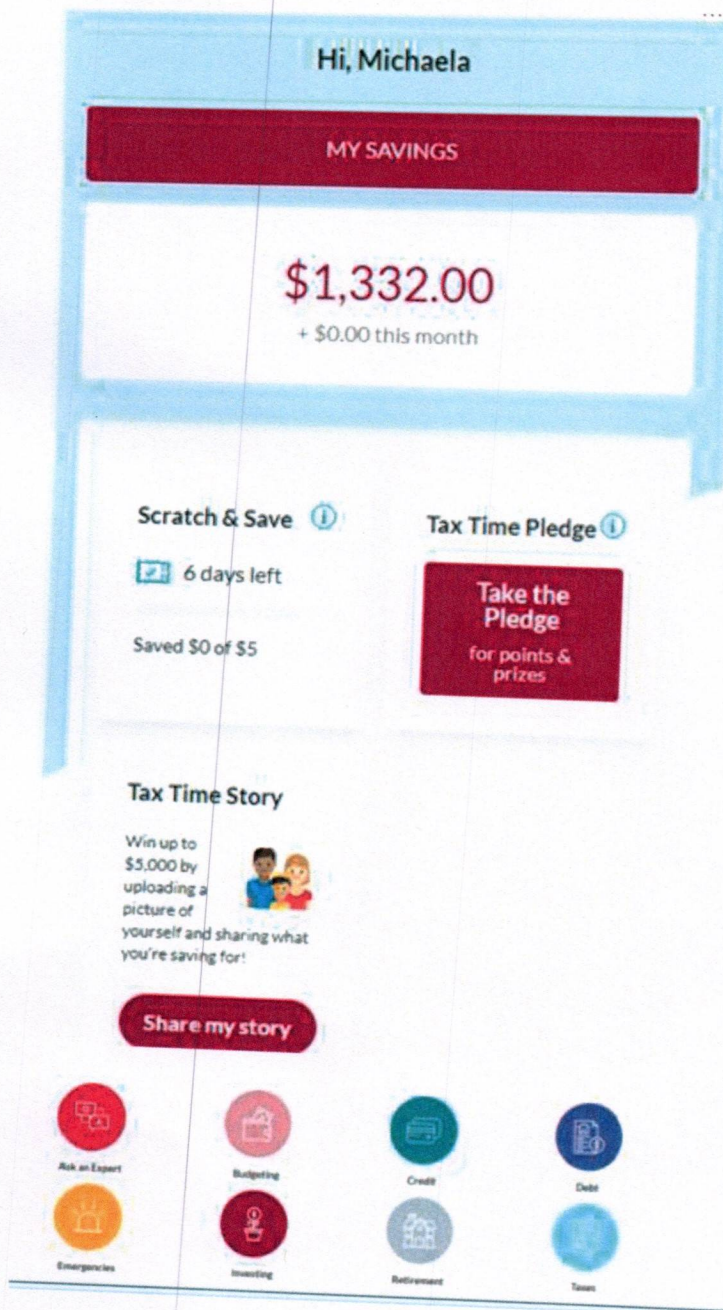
Hi, Michaela

MY SAVINGS

$1,332.00
+ $0.00 this month

Scratch & Save

6 days left

Saved $0 of $5

Tax Time Pledge

Take the Pledge
for points & prizes

Tax Time Story

Win up to $5,000 by uploading a picture of yourself and sharing what you're saving for!

Share my story

Ask an Expert

Budgeting

Credit

Debt

Emergencies

Investing

Retirement

Taxes